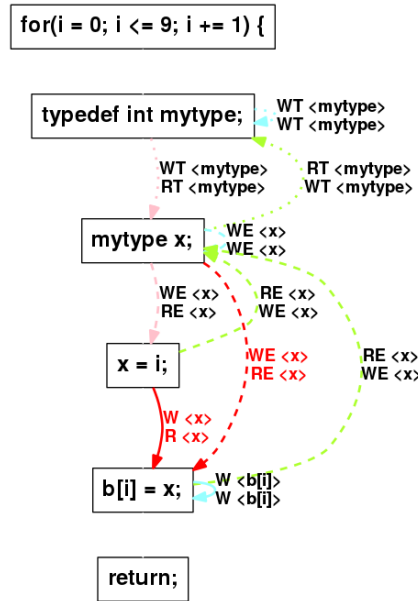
for(i = 0; i <= 9; i += 1) {

typedef int mytype;

WT <mytype>
WT <mytype>

WT <mytype>
RT <mytype>

RT <mytype>
WT <mytype>

mytype x;

WE <x>
WE <x>

WE <x>
RE <x>

RE <x>
WE <x>

x = i;

WE <x>
RE <x>

RE <x>
WE <x>

W <x>
R <x>

b[i] = x;

W <b[i]>
W <b[i]>

return;